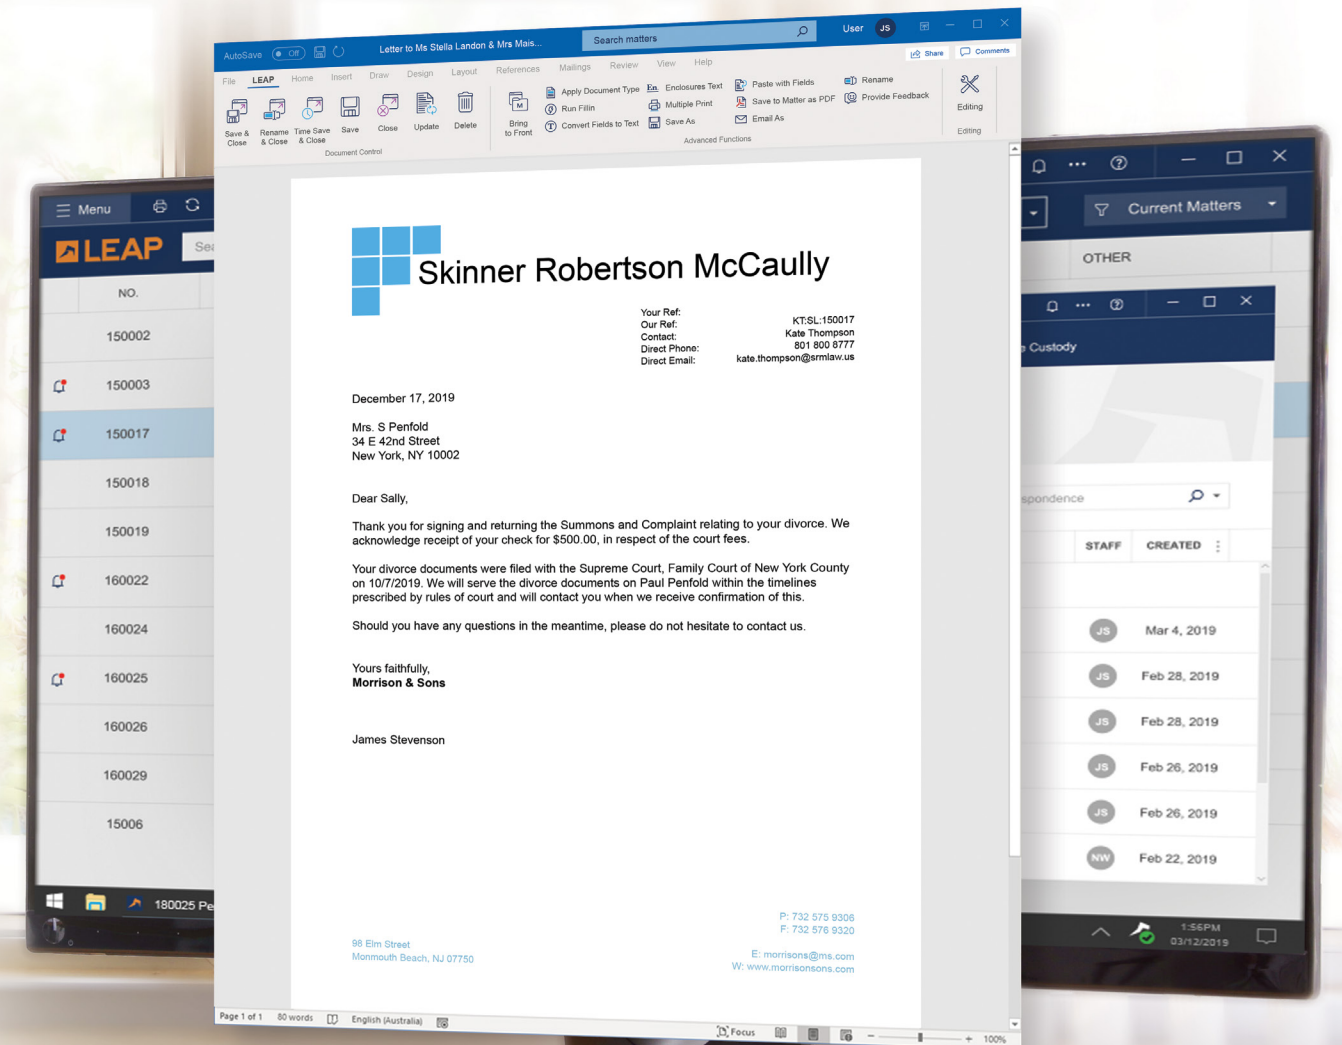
Menu

LEAP

Sea

NO.

150002

150003

150017

150018

150019

160022

160024

160025

160026

160029

15006

180025 Pe

AutoSave Off

Letter to Ms Stella Landon & Mrs Mais...

Search matters

User JS

Share Comments

File LEAP Home Insert Draw Design Layout References Mailings Review View Help

Save & Close Rename & Close Time Save & Close Save Close Update Delete

Document Control

Bring to Front

Apply Document Type
Run Fillin
Convert Fields to Text
Enclosures Text
Multiple Print
Save As
Paste with Fields
Save to Matter as PDF
Email As
Rename
Provide Feedback

Advanced Functions

Editing

Editing

Skinner Robertson McCaully

| | |
|---|---|
| Your Ref: | KT:SL:150017 |
| Our Ref: | Kate Thompson |
| Contact: | 801 800 8777 |
| Direct Phone: | kate.thompson@srmlaw.us |
| Direct Email: | |

December 17, 2019

Mrs. S Penfold
34 E 42nd Street
New York, NY 10002

Dear Sally,

Thank you for signing and returning the Summons and Complaint relating to your divorce. We acknowledge receipt of your check for $500.00, in respect of the court fees.

Your divorce documents were filed with the Supreme Court, Family Court of New York County on 10/7/2019. We will serve the divorce documents on Paul Penfold within the timelines prescribed by rules of court and will contact you when we receive confirmation of this.

Should you have any questions in the meantime, please do not hesitate to contact us.

Yours faithfully,
**Morrison & Sons**

James Stevenson

98 Elm Street
Monmouth Beach, NJ 07750

P: 732 575 9306
F: 732 576 9320

E: morrisons@ms.com
W: www.morrisonsons.com

Page 1 of 1 80 words English (Australia)

Focus 100%

Current Matters

OTHER

Custody

spondence

STAFF CREATED

JS Mar 4, 2019
JS Feb 28, 2019
JS Feb 28, 2019
JS Feb 26, 2019
JS Feb 26, 2019
NW Feb 22, 2019

1:56PM
03/12/2019